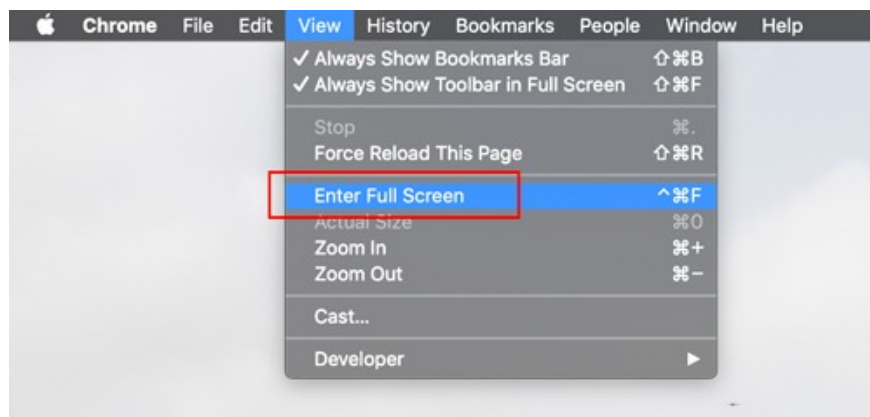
Chrome File Edit View History Bookmarks People Window Help

✓ Always Show Bookmarks Bar ⇧⌘B
✓ Always Show Toolbar in Full Screen ⇧⌘F

Stop ⌘.
Force Reload This Page ⇧⌘R

Enter Full Screen ^⌘F
Actual Size ⌘0
Zoom In ⌘+
Zoom Out ⌘−

Cast...

Developer ►